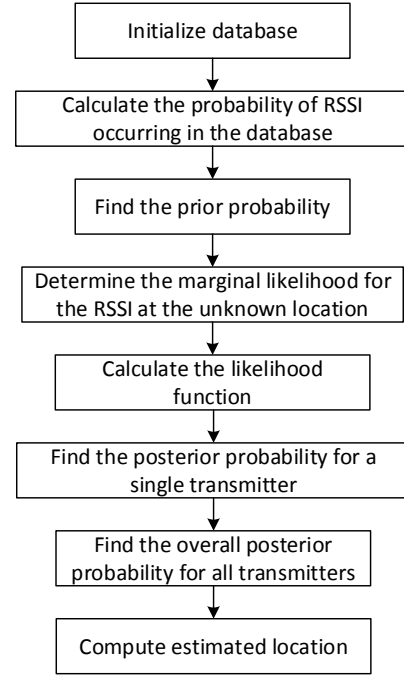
Initialize database

Calculate the probability of RSSI occurring in the database

Find the prior probability

Determine the marginal likelihood for the RSSI at the unknown location

Calculate the likelihood function

Find the posterior probability for a single transmitter

Find the overall posterior probability for all transmitters

Compute estimated location